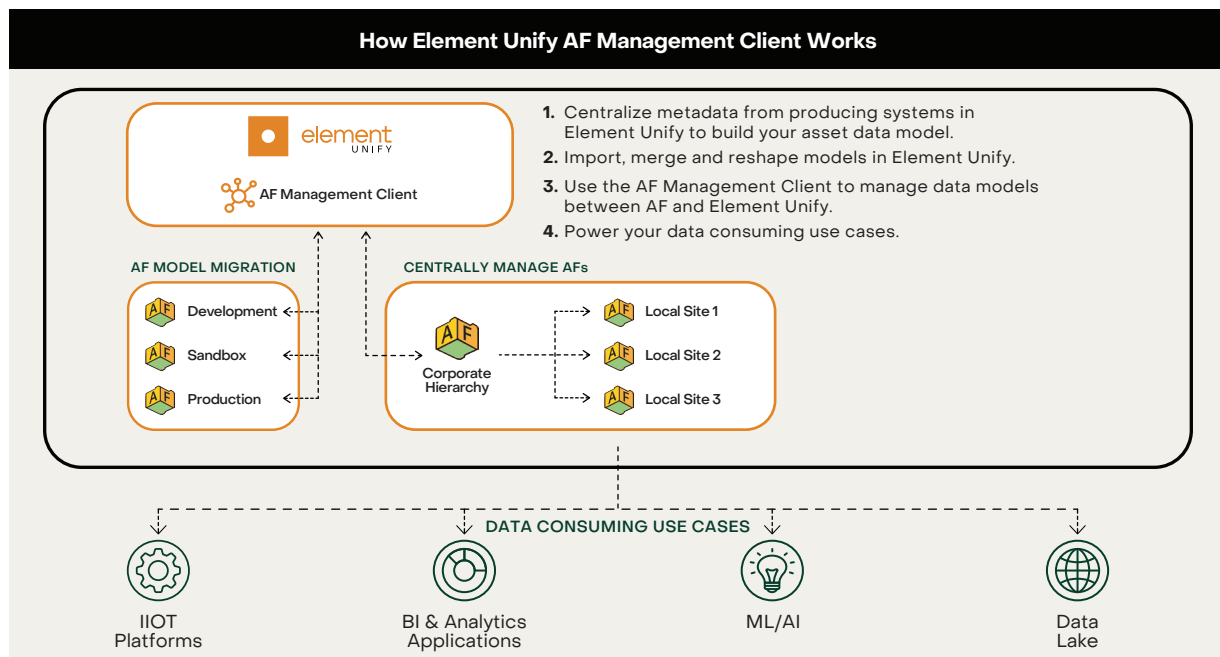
How Element Unify AF Management Client Works

element UNIFY

AF Management Client

1. Centralize metadata from producing systems in Element Unify to build your asset data model.
2. Import, merge and reshape models in Element Unify.
3. Use the AF Management Client to manage data models between AF and Element Unify.
4. Power your data consuming use cases.

AF MODEL MIGRATION

AF Development

AF Sandbox

AF Production

CENTRALLY MANAGE AFs

AF Corporate Hierarchy

AF Local Site 1

AF Local Site 2

AF Local Site 3

DATA CONSUMING USE CASES

IIOT Platforms

BI & Analytics Applications

ML/AI

Data Lake